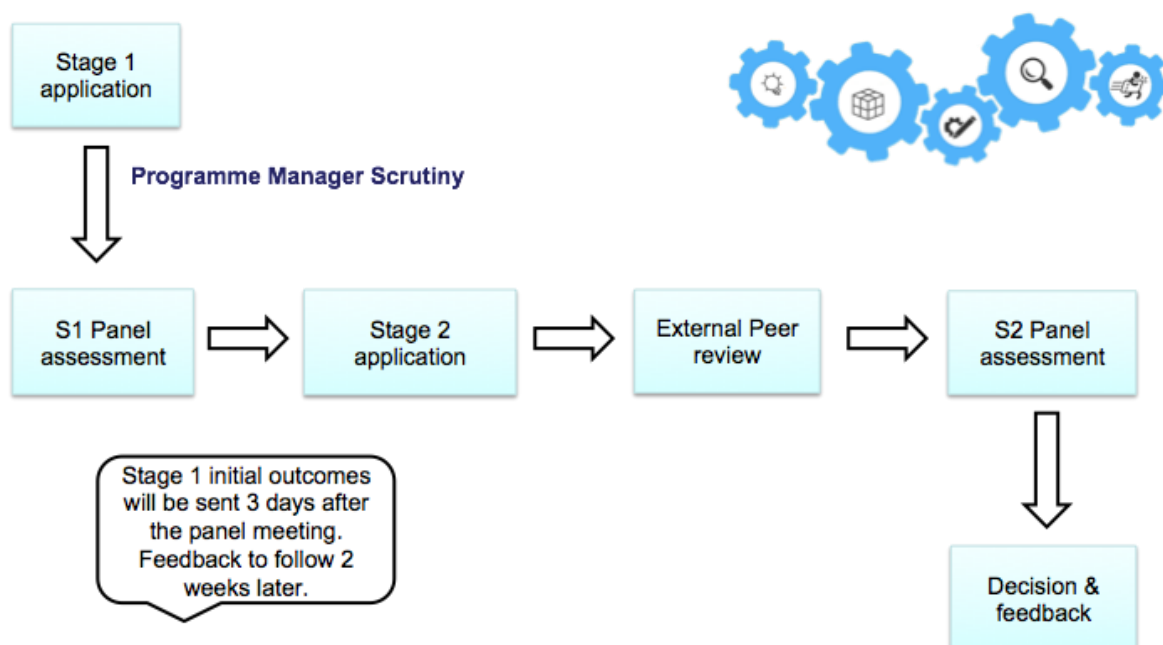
Stage 1 application

Programme Manager Scrutiny

S1 Panel assessment

Stage 2 application

External Peer review

S2 Panel assessment

Stage 1 initial outcomes will be sent 3 days after the panel meeting. Feedback to follow 2 weeks later.

Decision & feedback